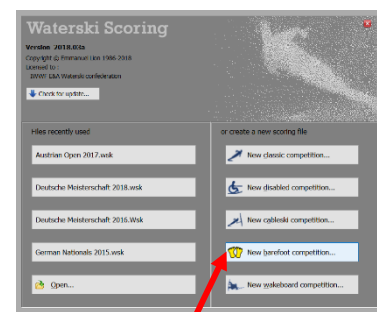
Waterski Scoring

Version 2018.0.1a
Copyright © Emmanuel Lion 1986-2018
Licensed to :
IWWF E&A Waterski confederation

Check for update...

Files recently used

Austrian Open 2017.wsk

Deutsche Meisterschaft 2018.wsk

Deutsche Meisterschaft 2016.Wsk

German Nationals 2015.wsk

Open...

or create a new scoring file

New classic competition...

New disabled competition...

New cableski competition...

New barefoot competition...

New wakeboard competition...